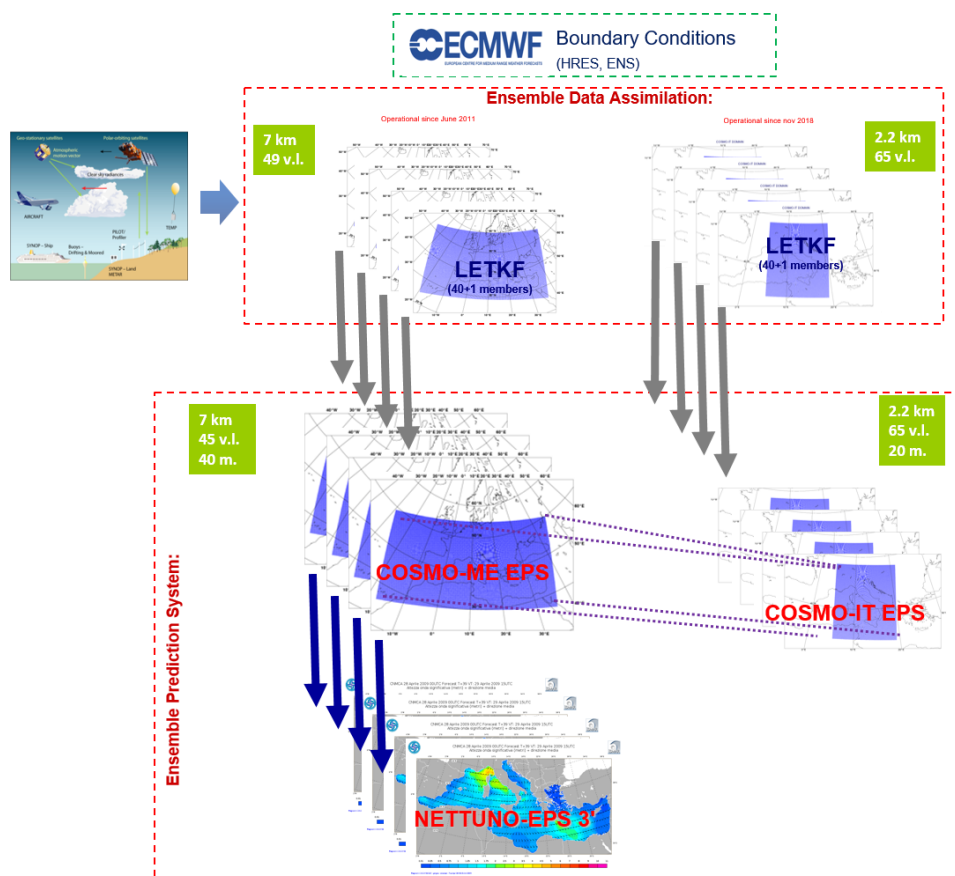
ECMWF
EUROPEAN CENTRE FOR MEDIUM-RANGE WEATHER FORECASTS
Boundary Conditions
(HRES, ENS)

Ensemble Data Assimilation:

7 km
49 v.l.

Operational since June 2011

LETKF
(40+1 members)

Operational since nov 2018

2.2 km
65 v.l.

LETKF
(40+1 members)

Geo-stationary satellites
Polar-orbiting satellites
Atmospheric motion vectors
Clear sky radiances
AIRCRAFT
PILOT/Profiler
TEMP
SYNOP – Ship
Buoys – Drifting & Moored
SYNOP – Land METAR

Ensemble Prediction System:

7 km
45 v.l.
40 m.

COSMO-ME EPS

2.2 km
65 v.l.
20 m.

COSMO-IT EPS

NETTUNO-EPS 3'